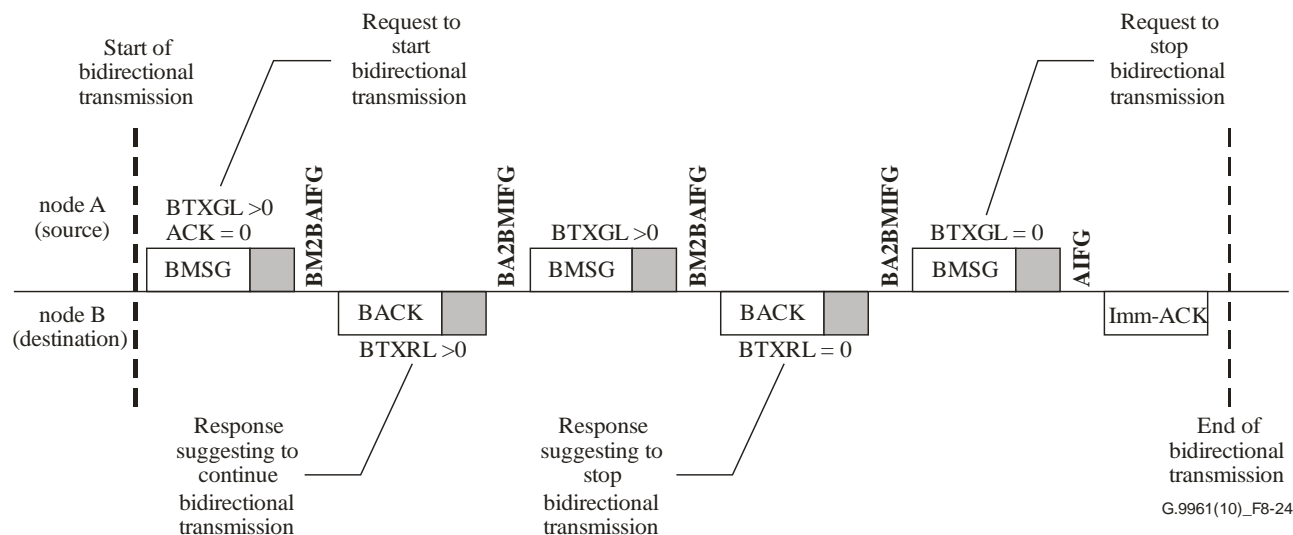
Start of bidirectional transmission

Request to start bidirectional transmission

Request to stop bidirectional transmission

node A (source)

node B (destination)

BTXGL >0
ACK = 0

BMSG

BM2BAIFG

BACK

BTXRL >0

BA2BMIFG

BTXGL >0

BMSG

BM2BAIFG

BACK

BTXRL = 0

BA2BMIFG

BTXGL = 0

BMSG

AIFG

Imm-ACK

Response suggesting to continue bidirectional transmission

Response suggesting to stop bidirectional transmission

End of bidirectional transmission

G.9961(10)_F8-24